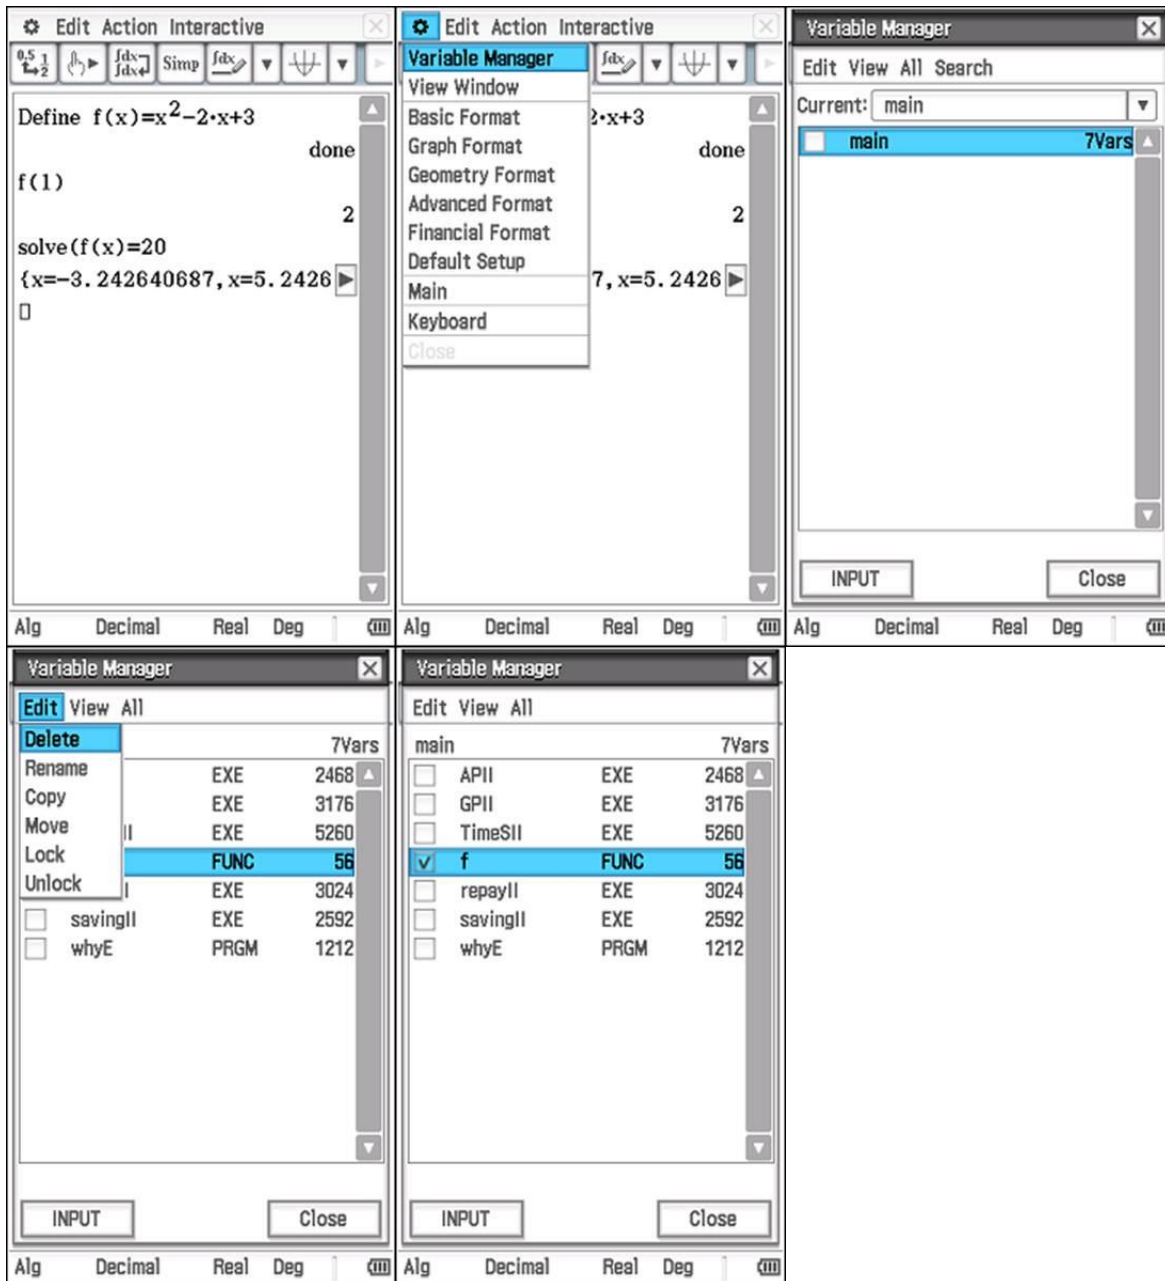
Edit Action Interactive

Simp

Define $f(x)=x^2-2\cdot x+3$

done

f(1)

2

solve(f(x)=20

{x=−3.242640687, x=5.2426

Alg Decimal Real Deg

Edit Action Interactive

Variable Manager
View Window
Basic Format
Graph Format
Geometry Format
Advanced Format
Financial Format
Default Setup
Main
Keyboard
Close

$\cdot x+3$

done

2

7, x=5.2426

Alg Decimal Real Deg

Variable Manager

Edit View All Search

Current: main

main 7Vars

INPUT Close

Alg Decimal Real Deg

Variable Manager

Edit View All

Delete
Rename
Copy
Move
Lock
Unlock

7Vars

| | | |
|---|---|---|
| | EXE | 2468 |
| | EXE | 3176 |
| II | EXE | 5260 |
| | FUNC | 56 |
| I | EXE | 3024 |
| savingII | EXE | 2592 |
| whyE | PRGM | 1212 |

INPUT Close

Alg Decimal Real Deg

Variable Manager

Edit View All

main 7Vars

| | | |
|---|---|---|
| APII | EXE | 2468 |
| GPII | EXE | 3176 |
| TimeSII | EXE | 5260 |
| f | FUNC | 56 |
| repayII | EXE | 3024 |
| savingII | EXE | 2592 |
| whyE | PRGM | 1212 |

INPUT Close

Alg Decimal Real Deg